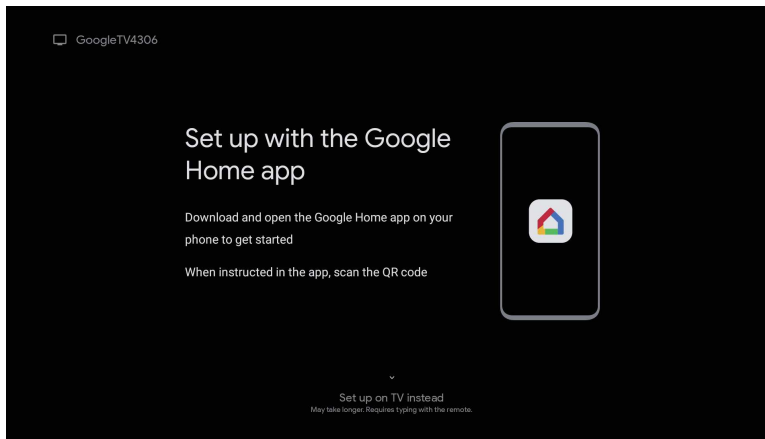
GoogleTV4306

Set up with the Google Home app

Download and open the Google Home app on your phone to get started

When instructed in the app, scan the QR code

Set up on TV instead
May take longer. Requires typing with the remote.